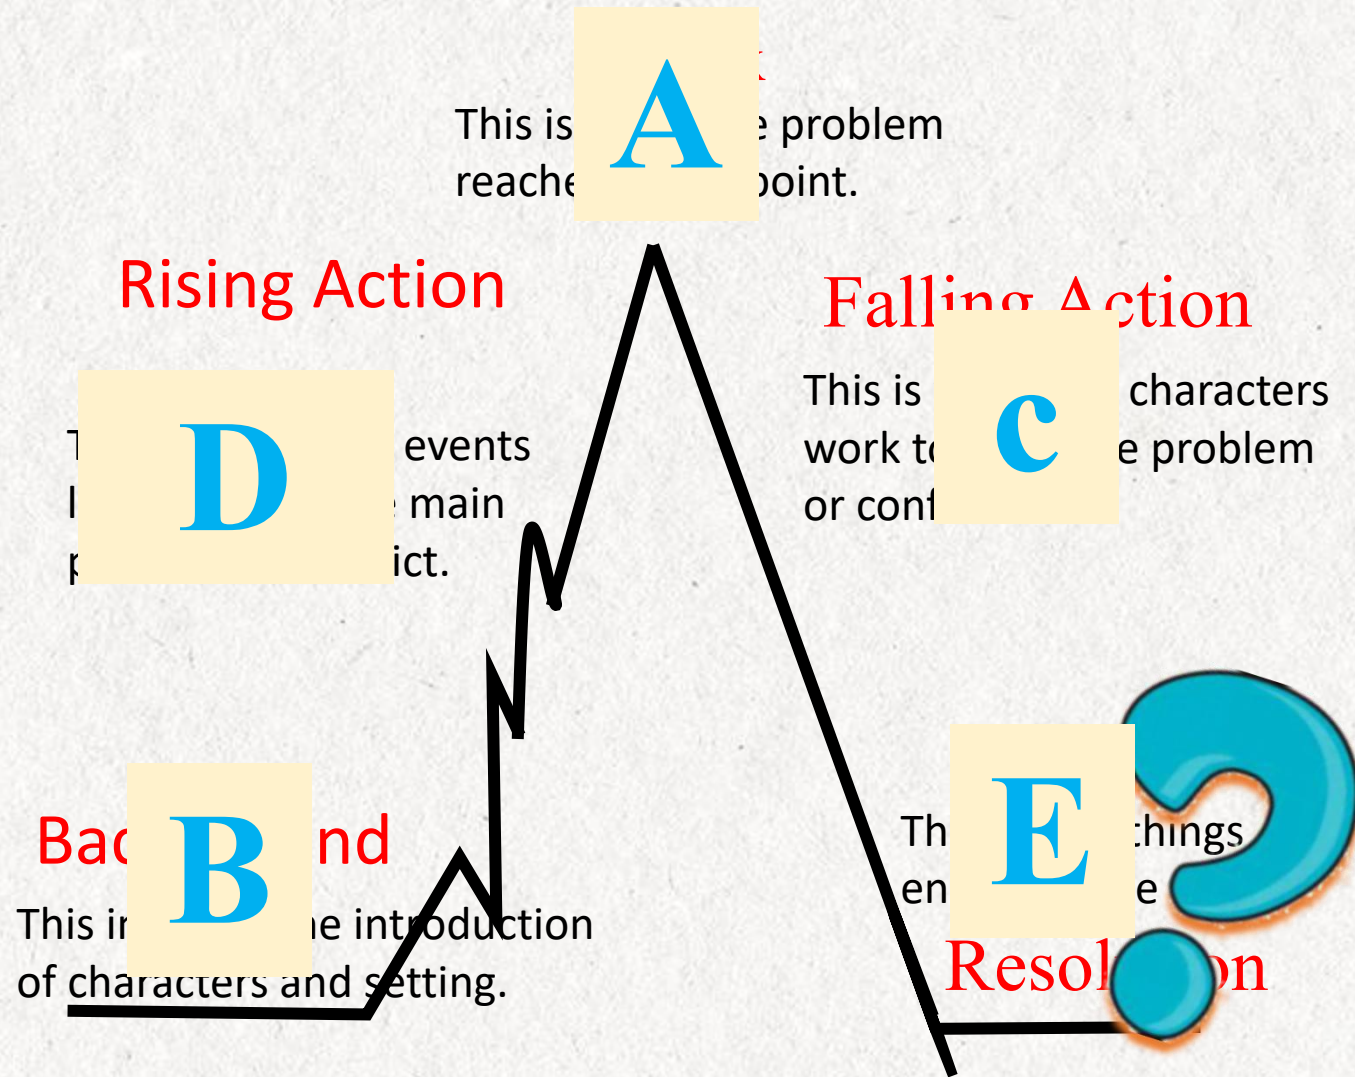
A

This is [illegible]e problem reache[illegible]point.

Rising Action

D

T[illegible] events l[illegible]e main p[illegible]ict.

Falling Action

This is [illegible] characters work t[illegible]e problem or conf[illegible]

c

B

Bac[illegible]nd

This i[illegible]e introduction of characters and setting.

E

Th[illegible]things en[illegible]e

Resol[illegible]on